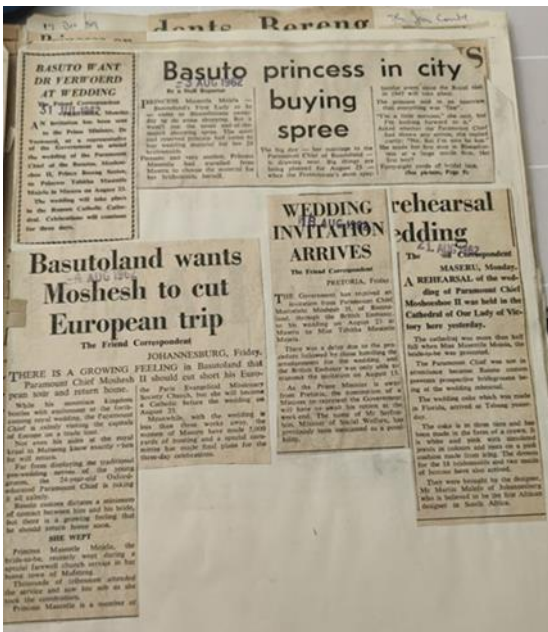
dents Bereng

BASUTO WANT DR VERWOERD AT WEDDING

Basuto princess in city buying spree

WEDDING INVITATION ARRIVES

The Friend Correspondent

PRETORIA, Friday.

rehearsal wedding

MASERU, Monday.

A REHEARSAL of the wedding of Paramount Chief Moshoeshoe II was held in the Cathedral of Our Lady of Victory here yesterday.

Basutoland wants Moshesh to cut European trip

- 4 AUG 1962

The Friend Correspondent

JOHANNESBURG, Friday.

THERE IS A GROWING FEELING in Basutoland that Paramount Chief Moshesh should cut short his European tour and return home.

SHE WEPT

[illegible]